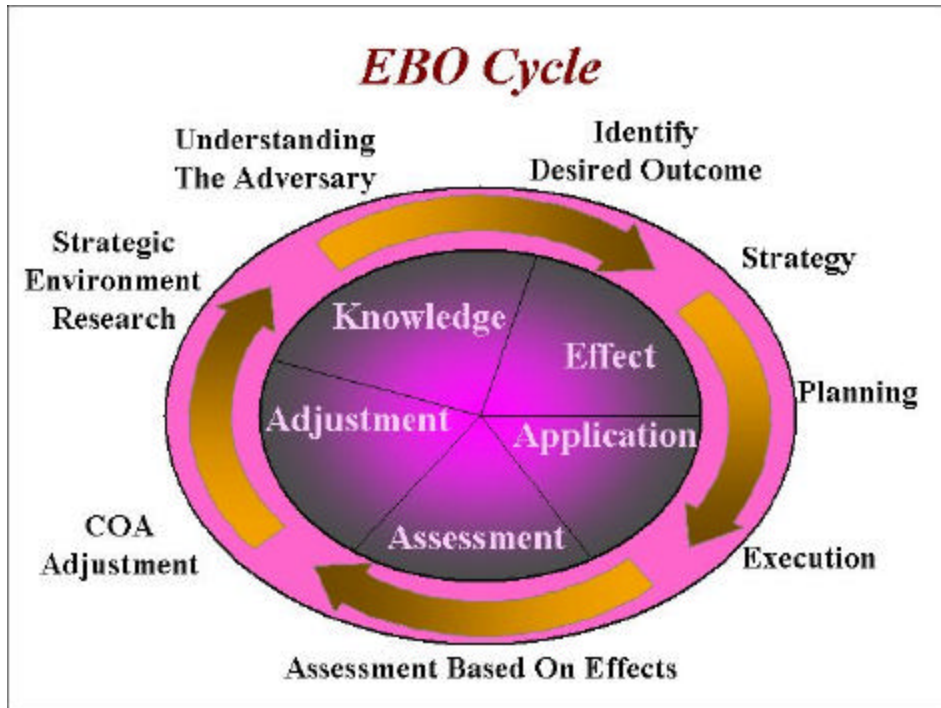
EBO Cycle

Understanding The Adversary

Identify Desired Outcome

Strategic Environment Research

Strategy

Knowledge

Effect

Planning

Adjustment

Application

Assessment

COA Adjustment

Execution

Assessment Based On Effects